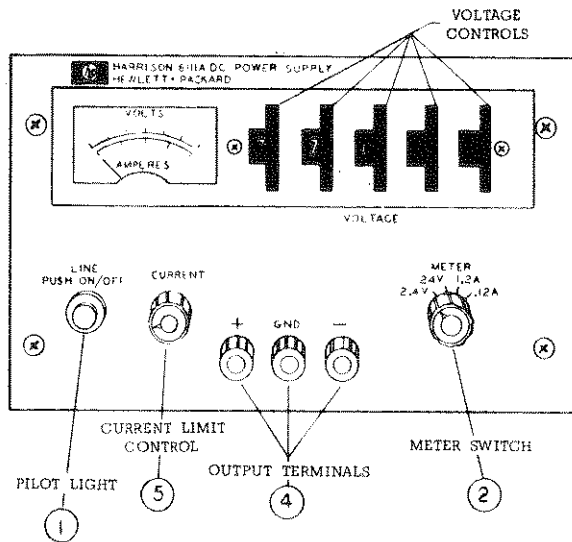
VOLTAGE CONTROLS

HARRISON 6114A DC POWER SUPPLY
HEWLETT • PACKARD

VOLTS

AMPERES

7

VOLTAGE

LINE
PUSH ON/OFF

CURRENT

+ GND −

METER
24V 1.2A
2.4V .12A

CURRENT LIMIT CONTROL

METER SWITCH

PILOT LIGHT

OUTPUT TERMINALS

5

4

2

1